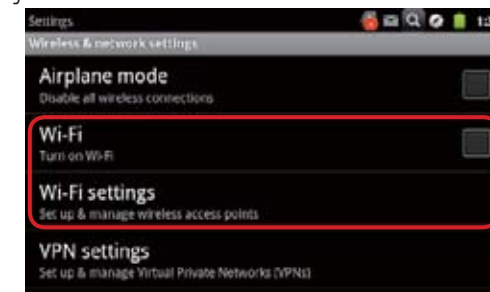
Settings

12

Wireless & network settings

Airplane mode

Disable all wireless connections

Wi-Fi

Turn on Wi-Fi

Wi-Fi settings

Set up & manage wireless access points

VPN settings

Set up & manage Virtual Private Networks (VPNs)